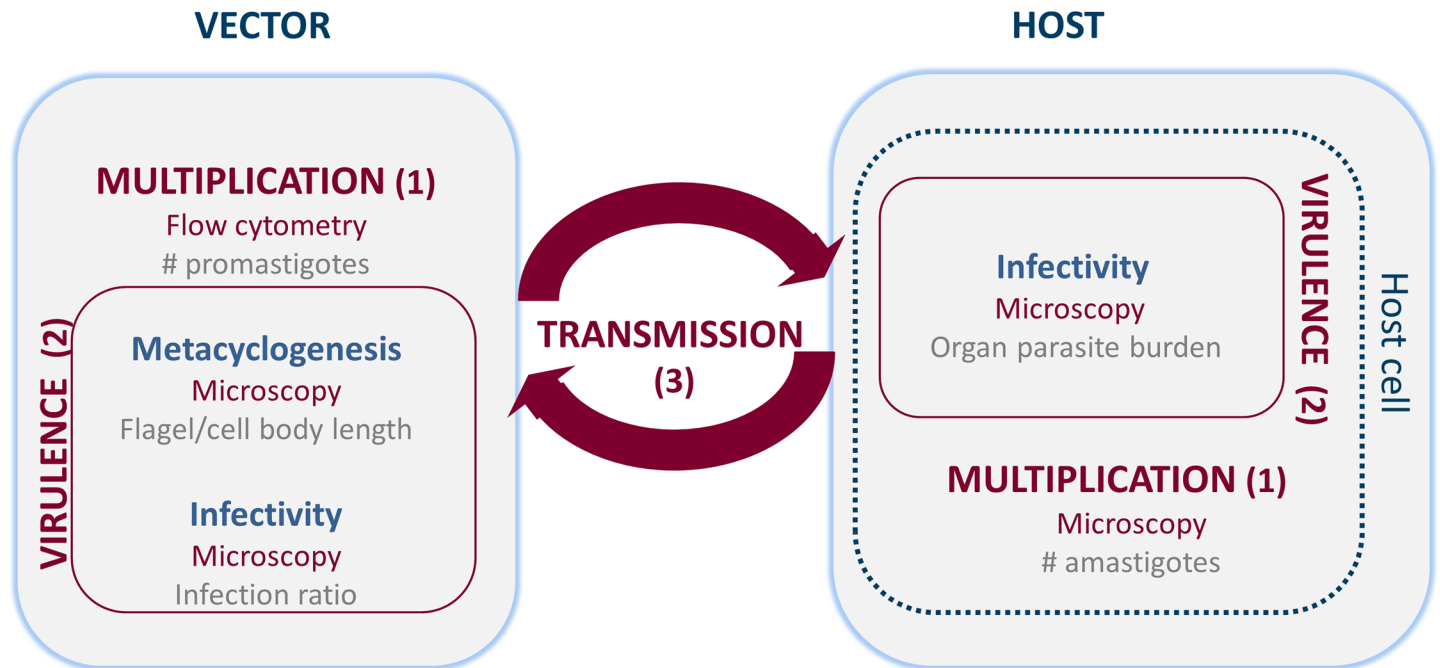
VECTOR

MULTIPLICATION (1)
Flow cytometry
# promastigotes

VIRULENCE (2)

Metacyclogenesis
Microscopy
Flagel/cell body length

Infectivity
Microscopy
Infection ratio

TRANSMISSION
(3)

HOST

Infectivity
Microscopy
Organ parasite burden

VIRULENCE (2)

Host cell

MULTIPLICATION (1)
Microscopy
# amastigotes